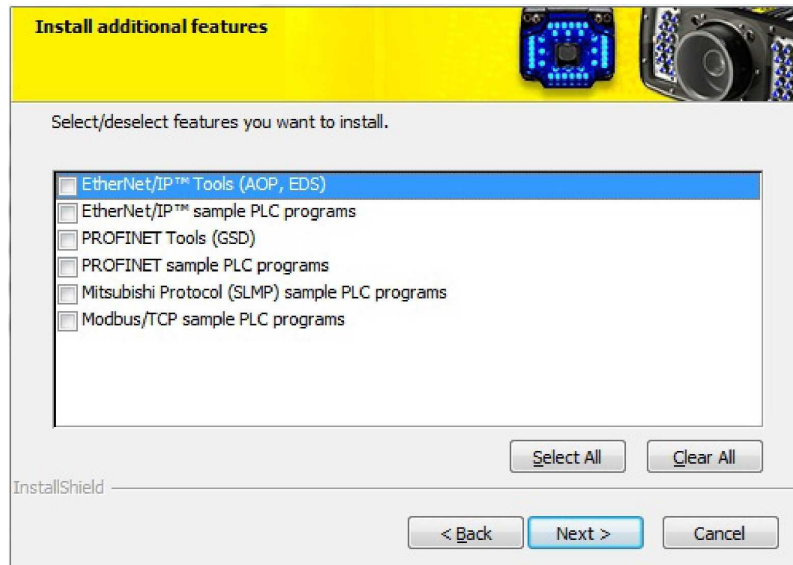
Install additional features

Select/deselect features you want to install.

EtherNet/IP™ Tools (AOP, EDS)
EtherNet/IP™ sample PLC programs
PROFINET Tools (GSD)
PROFINET sample PLC programs
Mitsubishi Protocol (SLMP) sample PLC programs
Modbus/TCP sample PLC programs

Select All
Clear All

InstallShield

< Back
Next >
Cancel